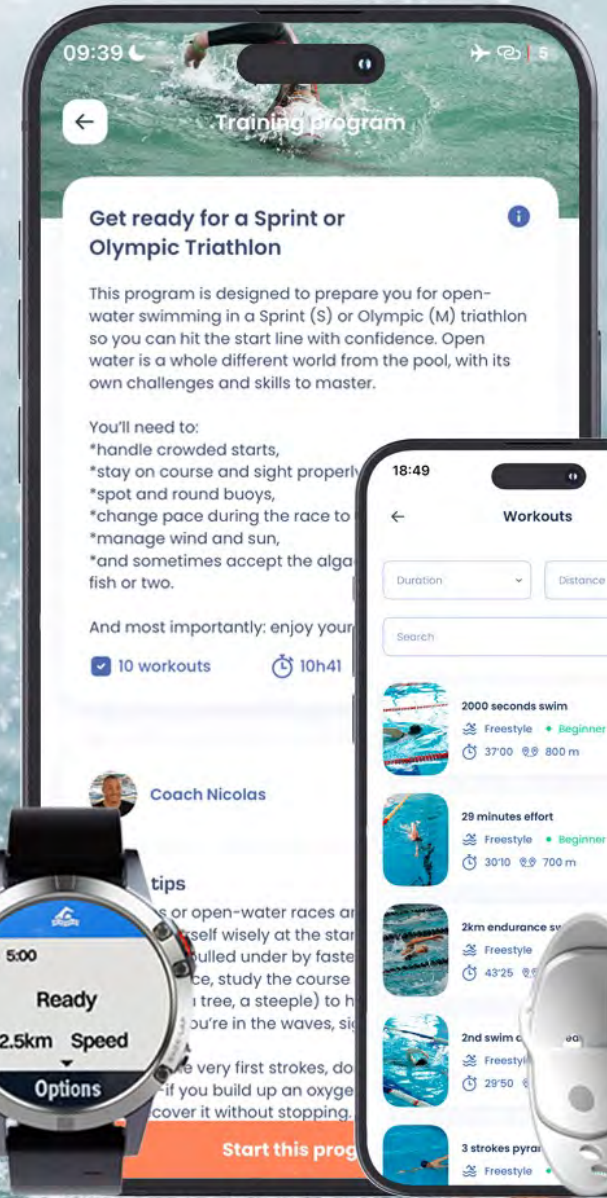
09:39

Training program

Get ready for a Sprint or Olympic Triathlon

This program is designed to prepare you for open-water swimming in a Sprint (S) or Olympic (M) triathlon so you can hit the start line with confidence. Open water is a whole different world from the pool, with its own challenges and skills to master.

You'll need to:
*handle crowded starts,
*stay on course and sight properly
*spot and round buoys,
*change pace during the race to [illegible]
*manage wind and sun,
*and sometimes accept the alga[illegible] fish or two.

And most importantly: enjoy your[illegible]

10 workouts 10h41

Coach Nicolas

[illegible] tips
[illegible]s or open-water races ar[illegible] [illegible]rself wisely at the star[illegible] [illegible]ulled under by faste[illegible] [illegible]ce, study the course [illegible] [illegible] tree, a steeple) to h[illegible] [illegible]ou're in the waves, si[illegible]
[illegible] very first strokes, do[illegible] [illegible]if you build up an oxyge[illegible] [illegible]cover it without stopping.

Start this prog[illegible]

5:00
Ready
2.5km Speed
Options

18:49
Workouts
Duration
Distance
Search

2000 seconds swim
Freestyle • Beginner
37'00 800 m

29 minutes effort
Freestyle • Beginner
30'10 700 m

2km endurance sw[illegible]
Freestyle
43'25

2nd swim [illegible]
Freesty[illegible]
29'50

3 strokes pyra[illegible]
Freestyle